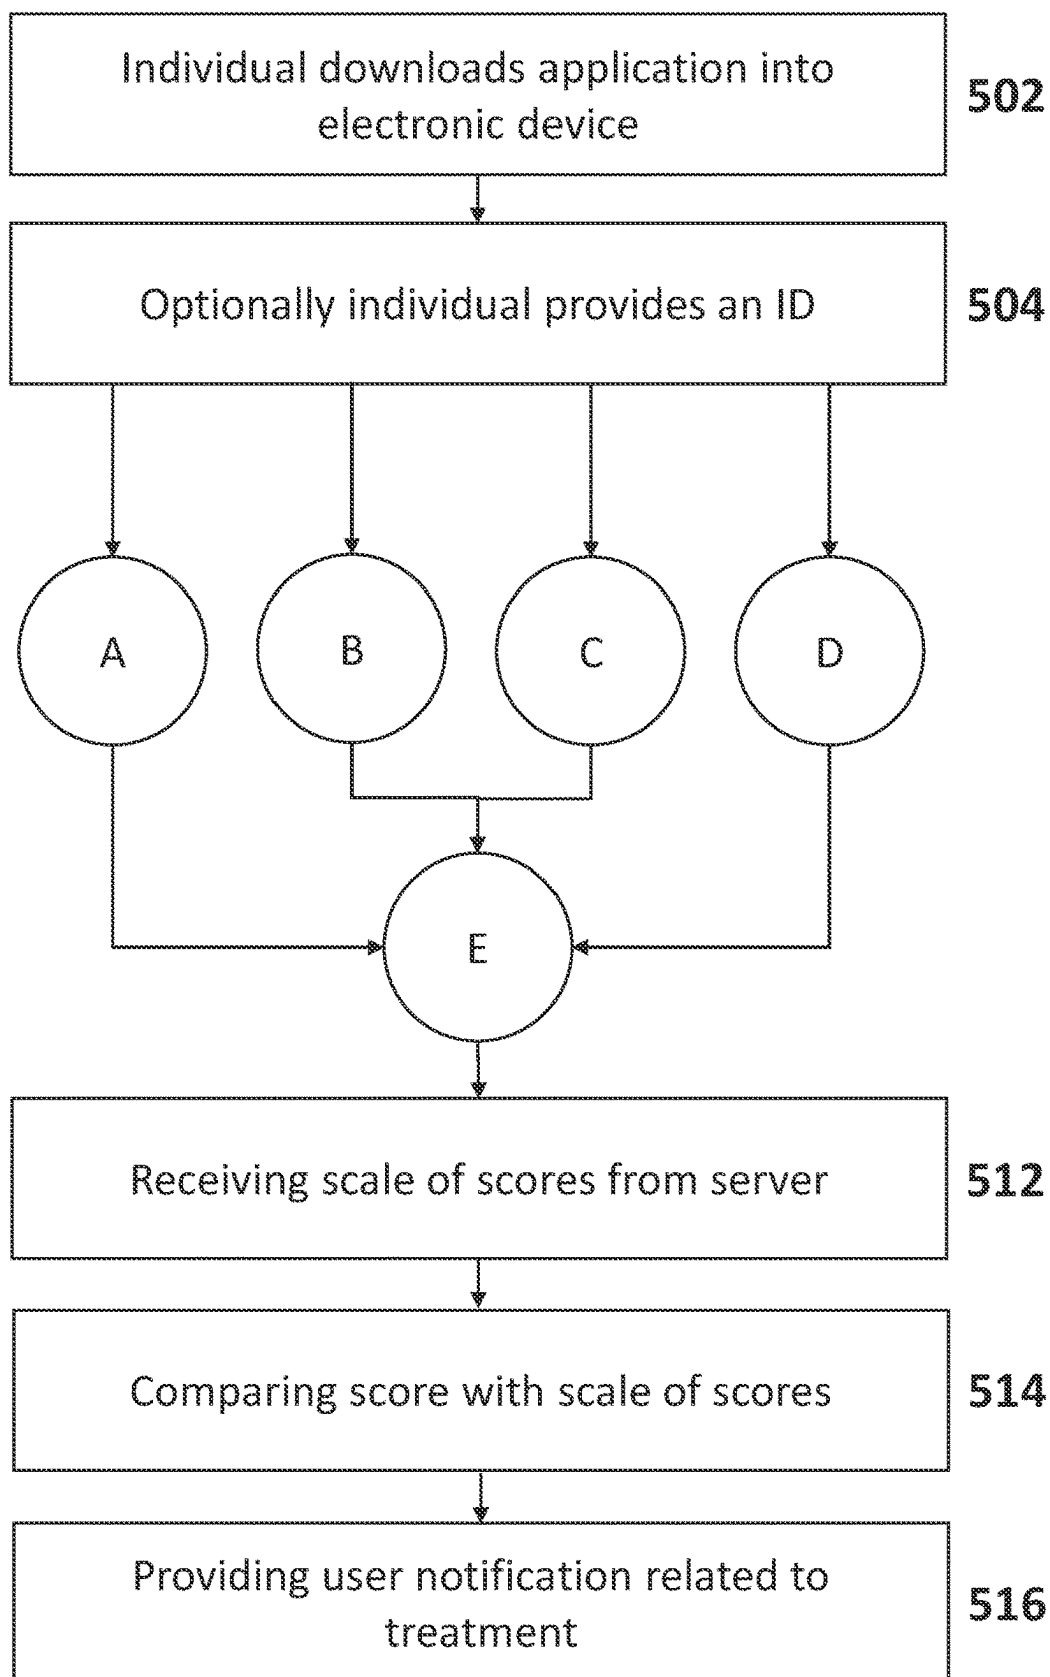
Individual downloads application into electronic device

502

Optionally individual provides an ID

504

A

B

C

D

E

Receiving scale of scores from server

512

Comparing score with scale of scores

514

Providing user notification related to treatment

516